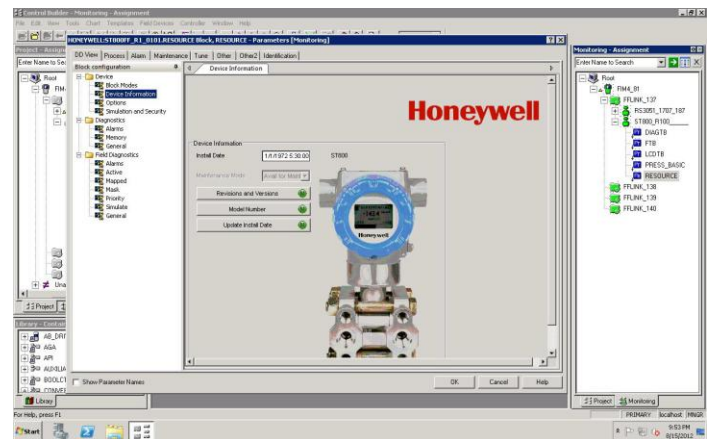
Control Builder - Monitoring - Assignment

File Edit View Tools Chart Templates Field Devices Controller Window Help

Project - Assign

Enter Name to Se

Root

FIM

Una

Project

Library - Cont

AB_DRI

AGA

API

AUXILIA

BOOLC

CONVE

Library

HONEYWELLST800FF_R1_0101.RESOURCE Block, RESOURCE - Parameters [Monitoring]

DD View | Process | Alarm | Maintenance | Tune | Other | Other2 | Identification

Block configuration

Device

Block Modes

Device Information

Options

Simulation and Security

Diagnostics

Alarms

Memory

General

Field Diagnostics

Alarms

Active

Mapped

Mask

Priority

Simulate

General

Device Information

Honeywell

Device Information

Install Date 1/1/1972 5:38:00 ST800

Maintenance Mode Avail for Maint

Revisions and Versions

Model Number

Update Install Date

Honeywell

Show Parameter Names

OK Cancel Help

Monitoring - Assignment

Enter Name to Search

Root

FIM4_81

FFLINK_137

RS3051_1707_187

ST800_R100_

DIAGTB

FTB

LCDTB

PRESS_BASIC

RESOURCE

FFLINK_138

FFLINK_139

FFLINK_140

Project Monitoring

For Help, press F1

PRIMARY localhost MNGR

Start

9:53 PM
8/15/2012